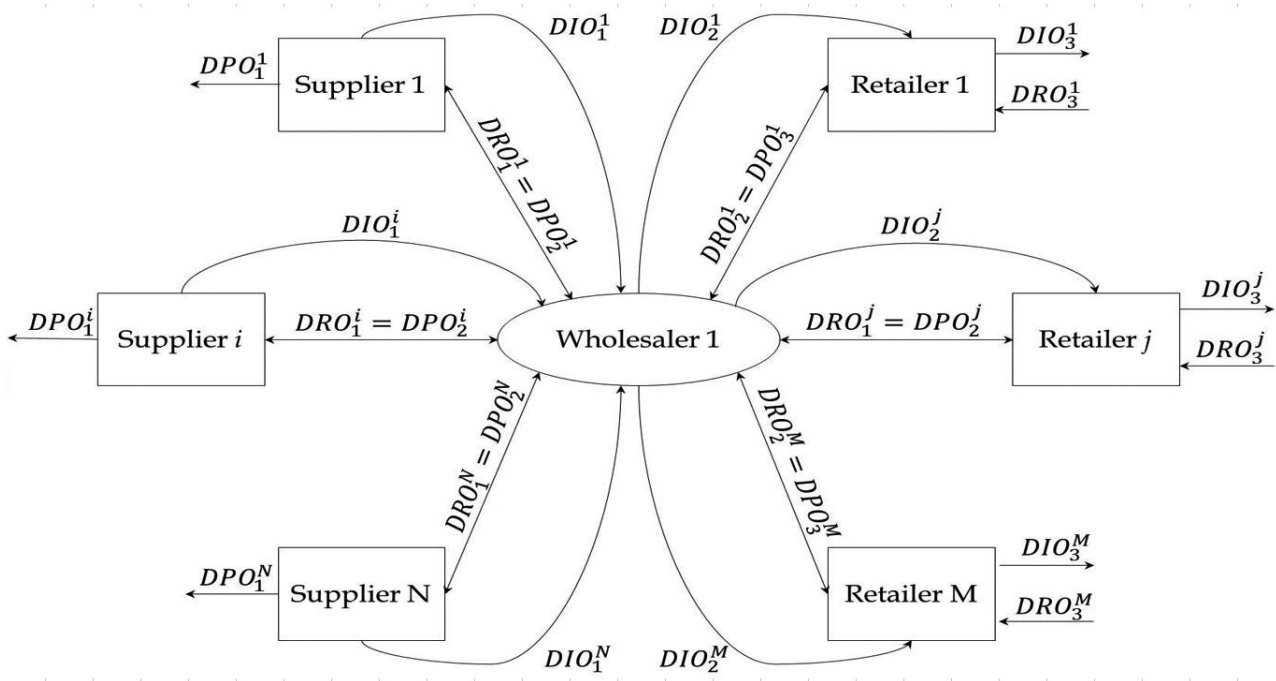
$DIO_1^1$

$DIO_2^1$

$DPO_1^1$

Supplier 1

Retailer 1

$DIO_3^1$

$DRO_3^1$

$DRO_1^1 = DPO_2^1$

$DRO_2^1 = DPO_3^1$

$DIO_1^i$

$DIO_2^j$

$DPO_1^i$

Supplier $i$

$DRO_1^i = DPO_2^i$

Wholesaler 1

$DRO_1^j = DPO_2^j$

Retailer $j$

$DIO_3^j$

$DRO_3^j$

$DRO_1^N = DPO_2^N$

$DRO_2^M = DPO_3^M$

$DPO_1^N$

Supplier N

Retailer M

$DIO_3^M$

$DRO_3^M$

$DIO_1^N$

$DIO_2^M$